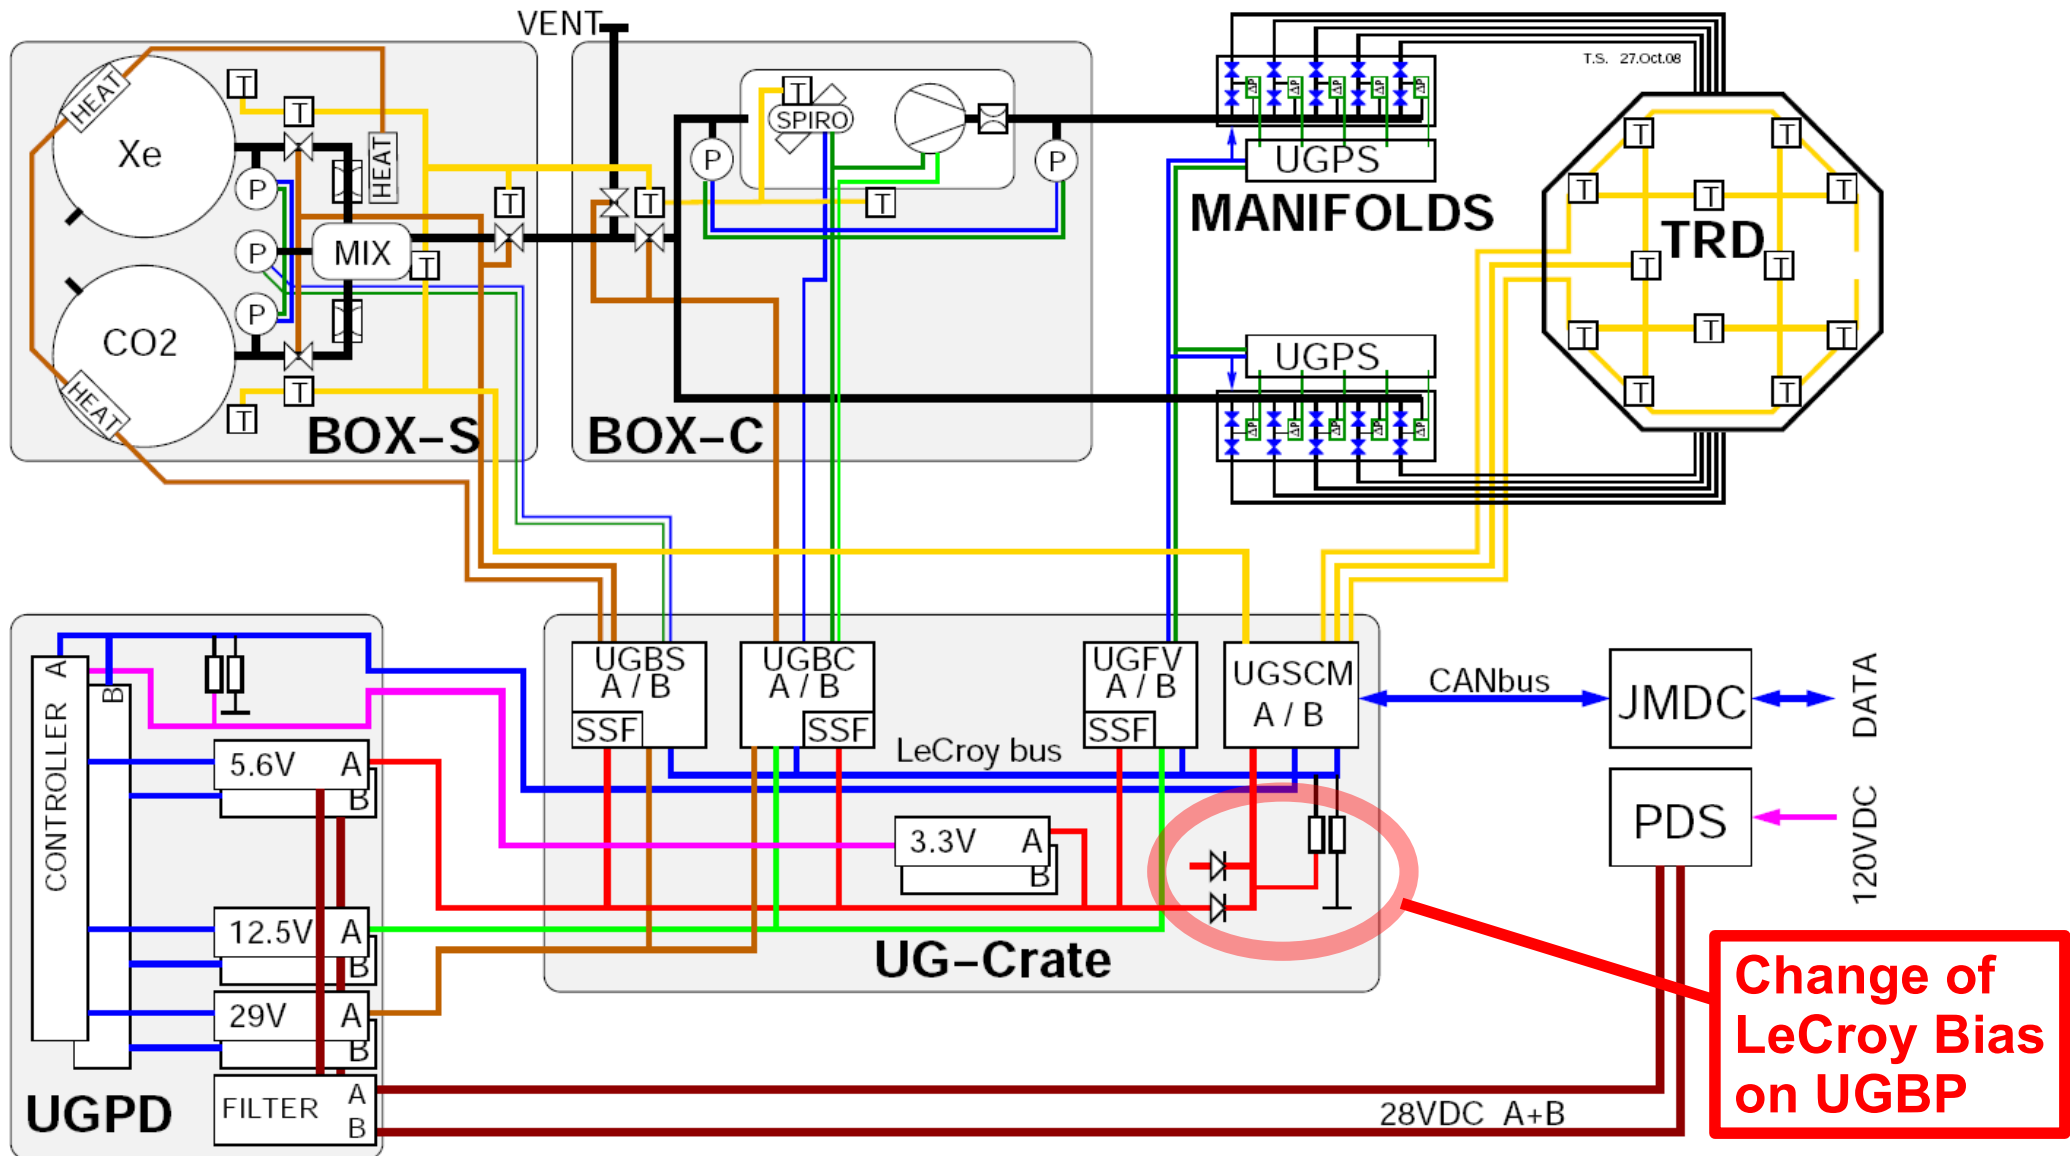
VENT

T.S. 27.Oct.08

HEAT
Xe
T
T
P
HEAT
P
MIX
T
P
CO2
HEAT
T
T
BOX–S

T
T
T
SPIRO
P
P
T
BOX–C

UGPS
MANIFOLDS
UGPS

TRD
T T T T T T T T T T T T

CONTROLLER A
B
5.6V A
B
12.5V A
B
29V A
B
FILTER A
B
UGPD

UGBS A / B SSF
UGBC A / B SSF
UGFV A / B SSF
UGSCM A / B
LeCroy bus
3.3V A
B
UG–Crate

CANbus
JMDC
DATA
PDS
120VDC
28VDC A+B

Change of LeCroy Bias on UGBP